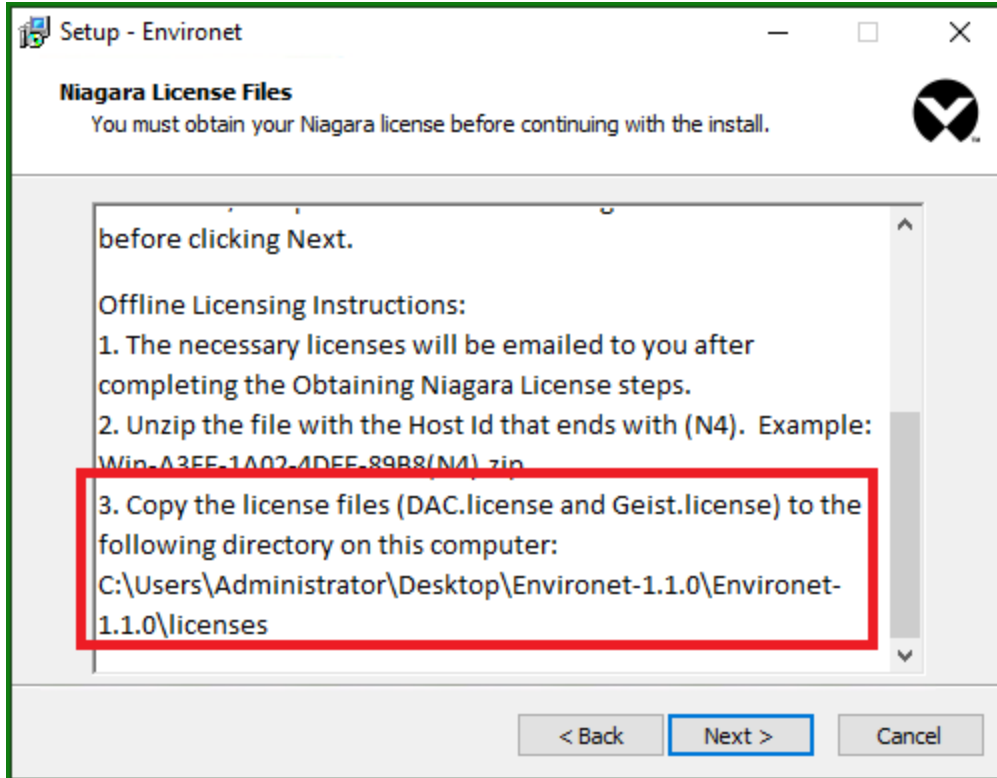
Setup - Environet

Niagara License Files
You must obtain your Niagara license before continuing with the install.

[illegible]
before clicking Next.

Offline Licensing Instructions:
1. The necessary licenses will be emailed to you after completing the Obtaining Niagara License steps.
2. Unzip the file with the Host Id that ends with (N4). Example: Win-A3FF-1A02-4DFF-89B8(N4).zip
3. Copy the license files (DAC.license and Geist.license) to the following directory on this computer:
C:\Users\Administrator\Desktop\Environet-1.1.0\Environet-1.1.0\licenses

< Back
Next >
Cancel